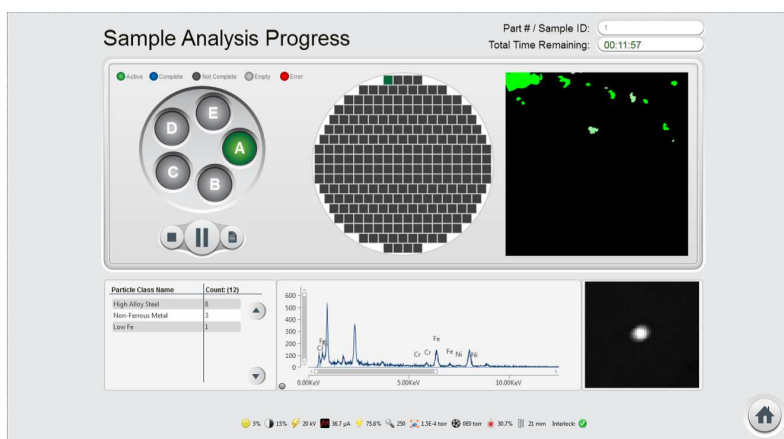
Sample Analysis Progress

Part # / Sample ID: 1

Total Time Remaining: 00:11:57

Active Complete Not Complete Empty Error

D E A C B

| Particle Class Name | Count: (12) |
|---|---|
| High Alloy Steel | 8 |
| Non-Ferrous Metal | 3 |
| Low Fe | 1 |

600
500
400
300
200
100
0

Fe Cr Cr Cr Fe Fe Ni Ni

0.00KeV 5.00KeV 10.00KeV

3% 15% 20 kV 36.7 µA 75.6% 250 1.5E-4 torr 093 torr 39.7% 21 mm Interlock: